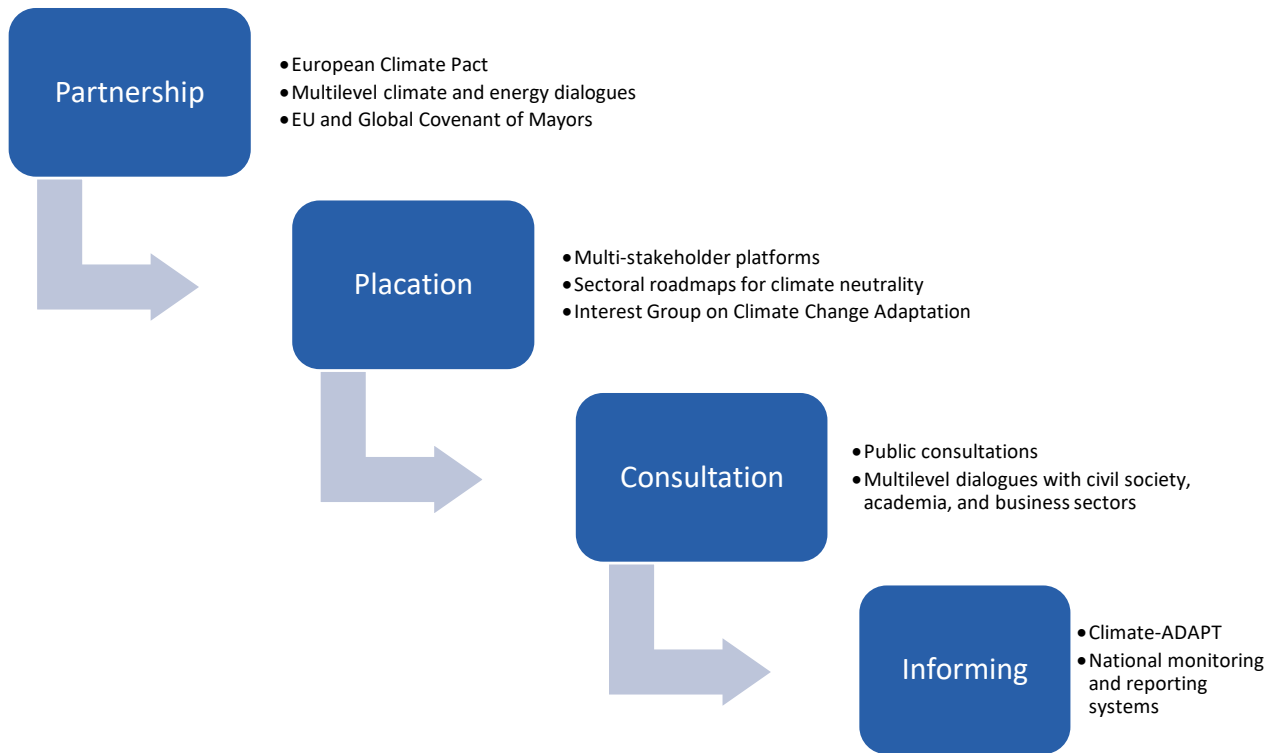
Partnership

- European Climate Pact
- Multilevel climate and energy dialogues
- EU and Global Covenant of Mayors

Placation

- Multi-stakeholder platforms
- Sectoral roadmaps for climate neutrality
- Interest Group on Climate Change Adaptation

Consultation

- Public consultations
- Multilevel dialogues with civil society, academia, and business sectors

Informing

- Climate-ADAPT
- National monitoring and reporting systems